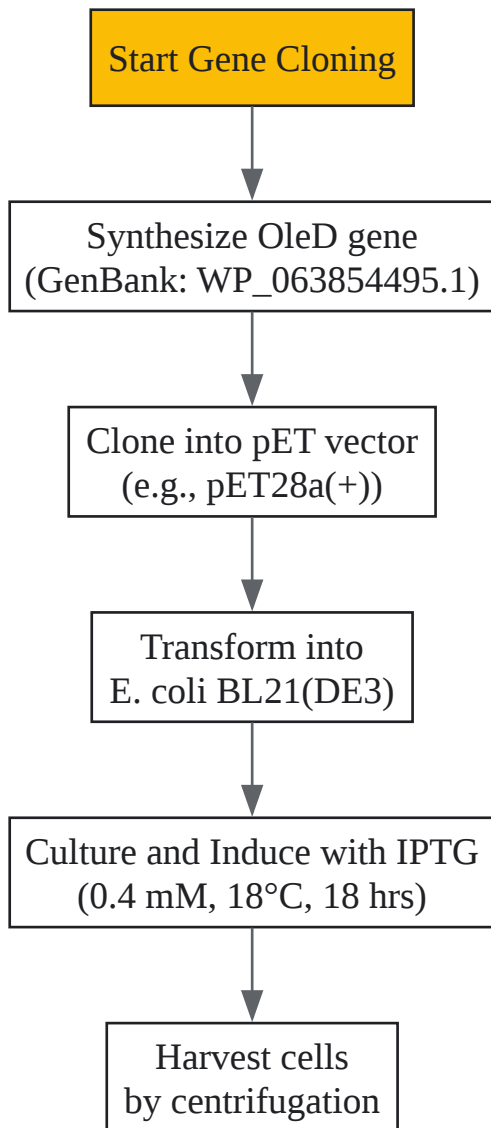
Start Gene Cloning

Synthesize OleD gene
(GenBank: WP_063854495.1)

Clone into pET vector
(e.g., pET28a(+))

Transform into
E. coli BL21(DE3)

Culture and Induce with IPTG
(0.4 mM, 18°C, 18 hrs)

Harvest cells
by centrifugation